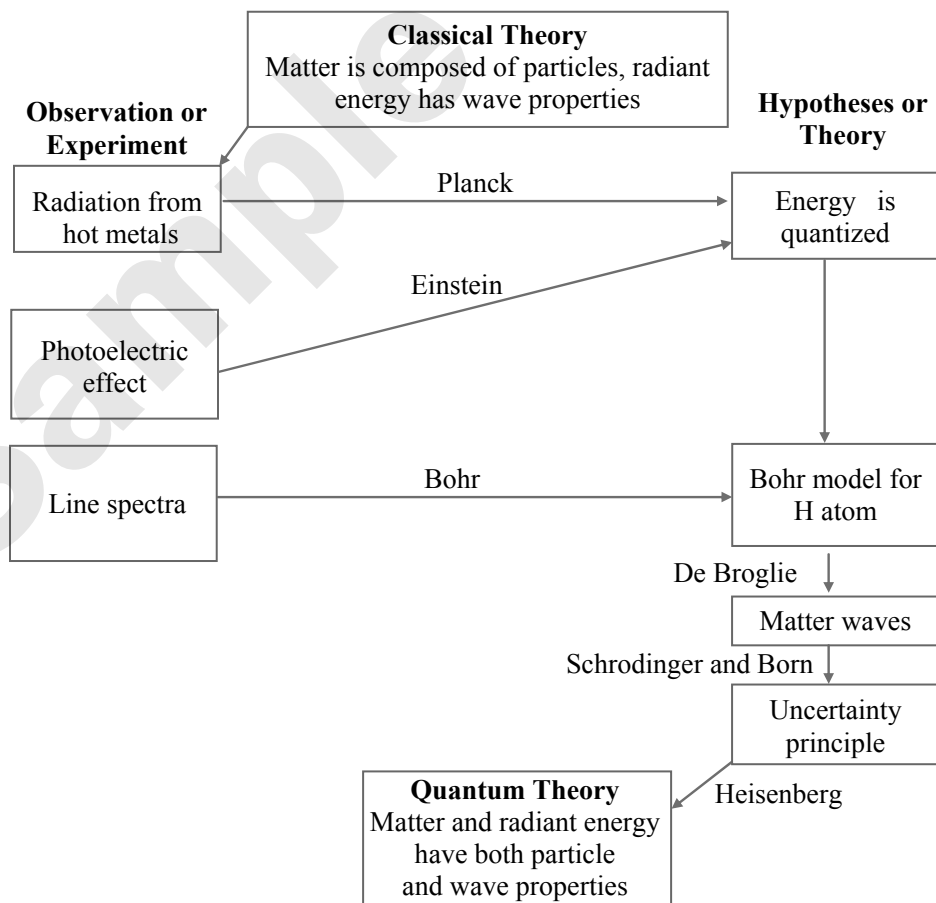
Classical Theory
Matter is composed of particles, radiant energy has wave properties

Observation or Experiment

Hypotheses or Theory

Radiation from hot metals

Planck

Energy is quantized

Einstein

Photoelectric effect

Line spectra

Bohr

Bohr model for H atom

De Broglie

Matter waves

Schrodinger and Born

Uncertainty principle

Heisenberg

Quantum Theory
Matter and radiant energy have both particle and wave properties

Sample